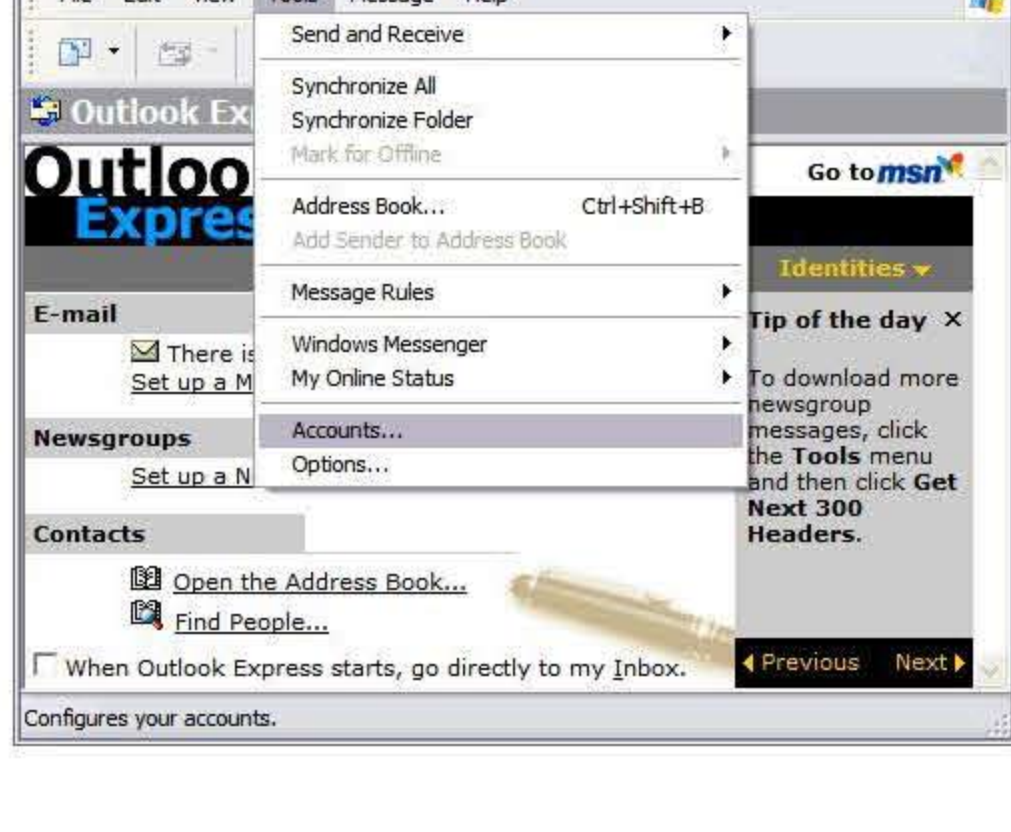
Send and Receive
Synchronize All
Synchronize Folder
Mark for Offline
Address Book... Ctrl+Shift+B
Add Sender to Address Book
Message Rules
Windows Messenger
My Online Status
Accounts...
Options...

Outlook Ex

Outloo
Expres

Go to msn

Identities

E-mail
There is
Set up a M

Newsgroups
Set up a N

Contacts
Open the Address Book...
Find People...

When Outlook Express starts, go directly to my Inbox.

Tip of the day ×

To download more newsgroup messages, click the **Tools** menu and then click **Get Next 300 Headers.**

Previous Next

Configures your accounts.